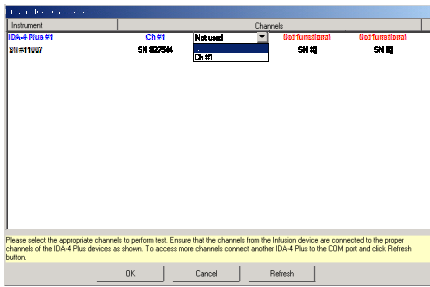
| Instrument | Channels | | | |
|---|---|---|---|---|
| IDA-4 Plus #1 | Ch #1 | Not used | Not functional | Not functional |
| SN #11997 | SN #27544 | Ch #1 | SN #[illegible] | SN #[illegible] |

Please select the appropriate channels to perform test. Ensure that the channels from the Infusion device are connected to the proper channels of the IDA-4 Plus devices as shown. To access more channels connect another IDA-4 Plus to the COM port and click Refresh button.

OK Cancel Refresh